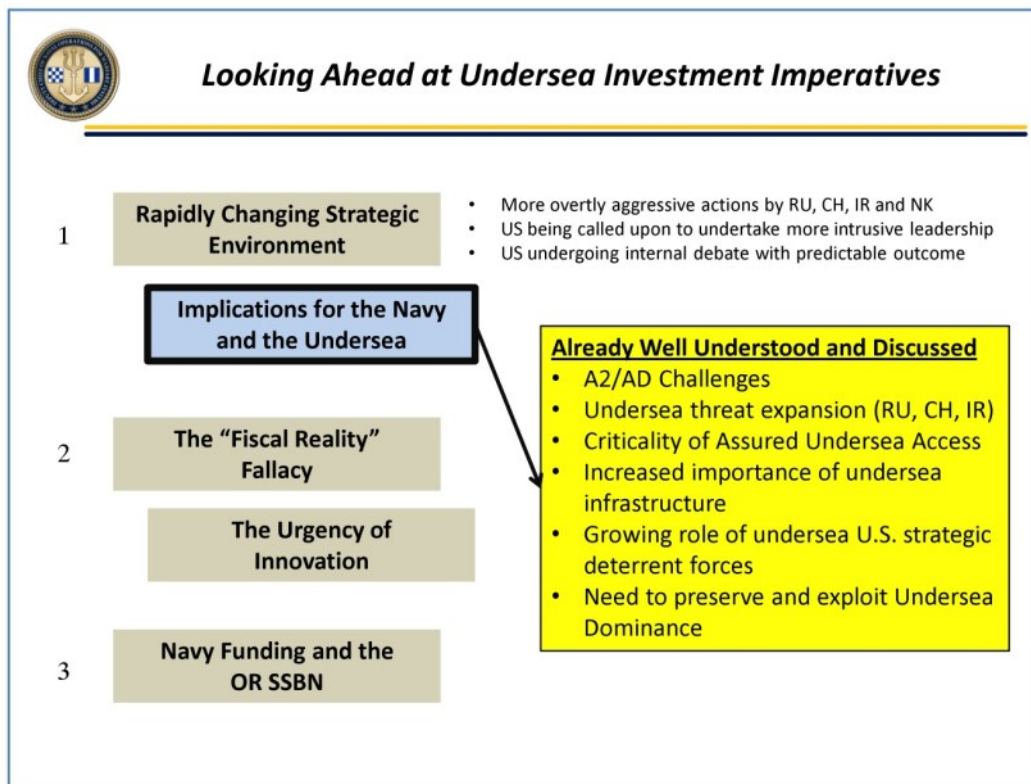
Looking Ahead at Undersea Investment Imperatives

1

Rapidly Changing Strategic Environment

- More overtly aggressive actions by RU, CH, IR and NK
- US being called upon to undertake more intrusive leadership
- US undergoing internal debate with predictable outcome

Implications for the Navy and the Undersea

Already Well Understood and Discussed
- A2/AD Challenges
- Undersea threat expansion (RU, CH, IR)
- Criticality of Assured Undersea Access
- Increased importance of undersea infrastructure
- Growing role of undersea U.S. strategic deterrent forces
- Need to preserve and exploit Undersea Dominance

2

The "Fiscal Reality" Fallacy

The Urgency of Innovation

3

Navy Funding and the OR SSBN